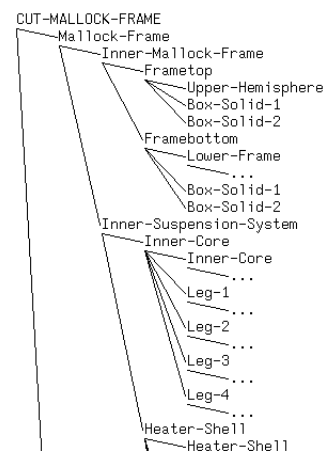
CUT-MALLOCK-FRAME
Mallock-Frame
Inner-Mallock-Frame
Frametop
Upper-Hemisphere
Box-Solid-1
Box-Solid-2
Framebottom
Lower-Frame
...
Box-Solid-1
Box-Solid-2
Inner-Suspension-System
Inner-Core
Inner-Core
...
Leg-1
...
Leg-2
...
Leg-3
...
Leg-4
...
Heater-Shell
Heater-Shell